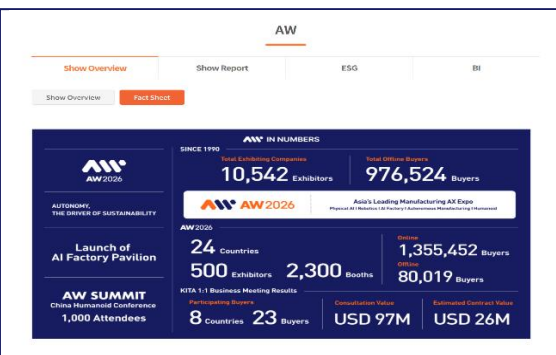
AW

Show Overview | Show Report | ESG | BI

Show Overview | Fact Sheet

AW IN NUMBERS

SINCE 1990

Total Exhibiting Companies
10,542 Exhibitors

Total Offline Buyers
976,524 Buyers

AW 2026

AUTONOMY, THE DRIVER OF SUSTAINABILITY

AW 2026 Asia's Leading Manufacturing AX Expo
Physical AI | Robotics | AI Factory | Autonomous Manufacturing | Humanoid

Launch of AI Factory Pavilion

AW 2026
24 Countries
500 Exhibitors 2,300 Booths

Online
1,355,452 Buyers
Offline
80,019 Buyers

AW SUMMIT
China Humanoid Conference
1,000 Attendees

KITA 1:1 Business Meeting Results
Participating Buyers
8 Countries 23 Buyers

Consultation Value
USD 97M

Estimated Contract Value
USD 26M